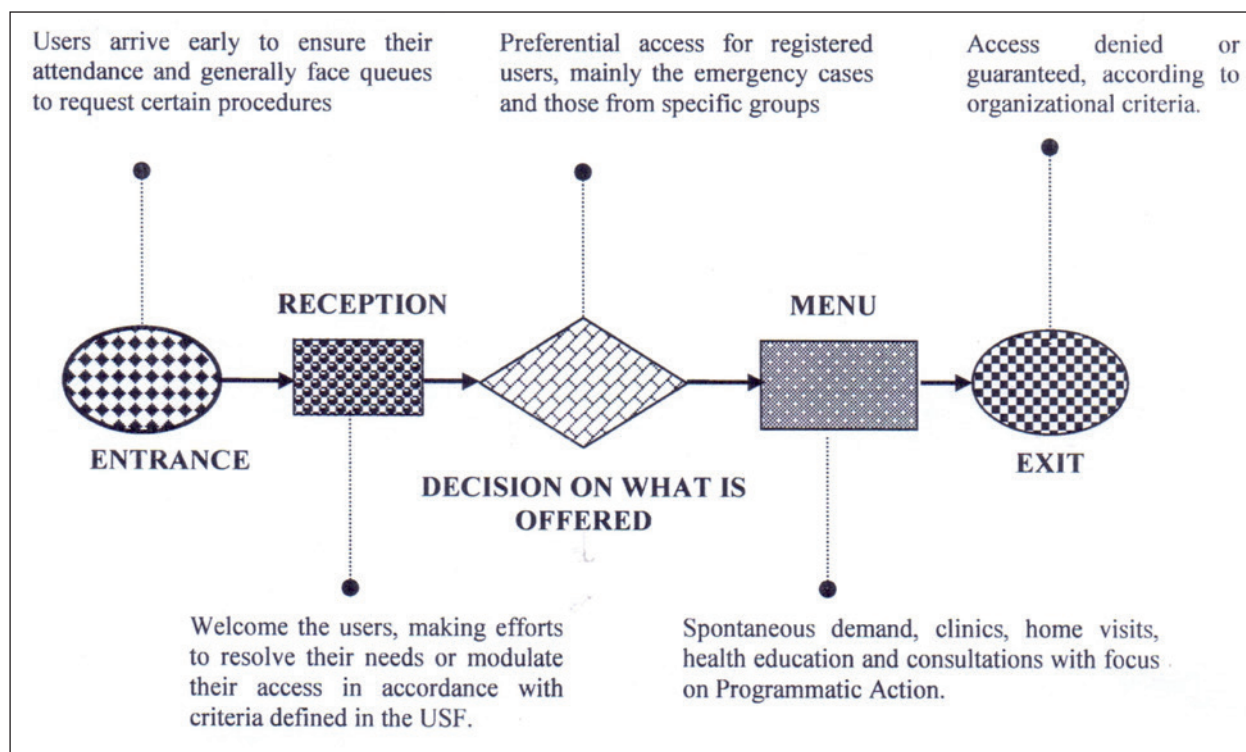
Users arrive early to ensure their attendance and generally face queues to request certain procedures

Preferential access for registered users, mainly the emergency cases and those from specific groups

Access denied or guaranteed, according to organizational criteria.

RECEPTION

MENU

ENTRANCE

DECISION ON WHAT IS OFFERED

EXIT

Welcome the users, making efforts to resolve their needs or modulate their access in accordance with criteria defined in the USF.

Spontaneous demand, clinics, home visits, health education and consultations with focus on Programmatic Action.